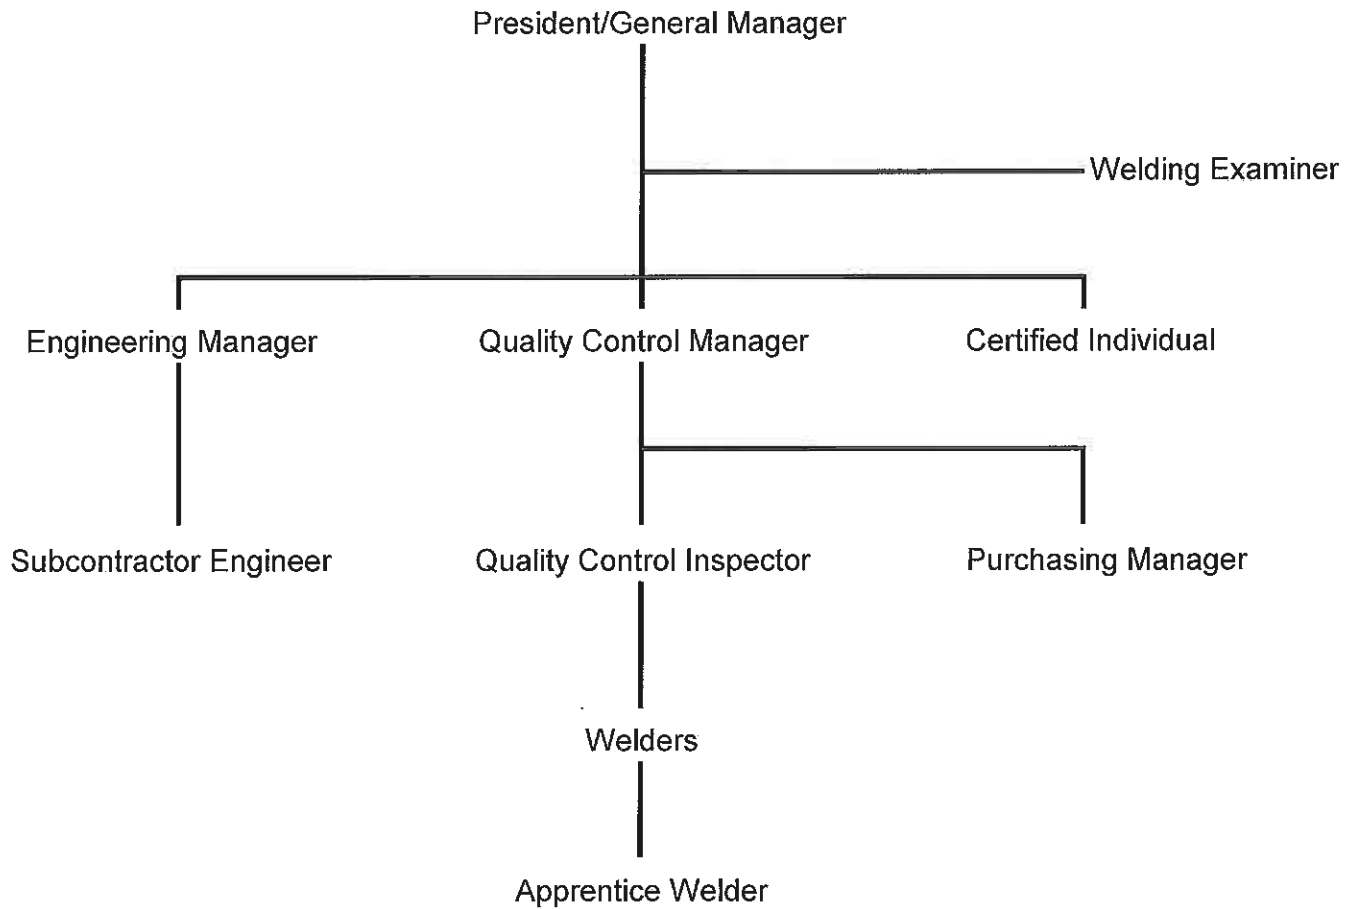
President/General Manager

Welding Examiner

Engineering Manager

Quality Control Manager

Certified Individual

Subcontractor Engineer

Quality Control Inspector

Purchasing Manager

Welders

Apprentice Welder